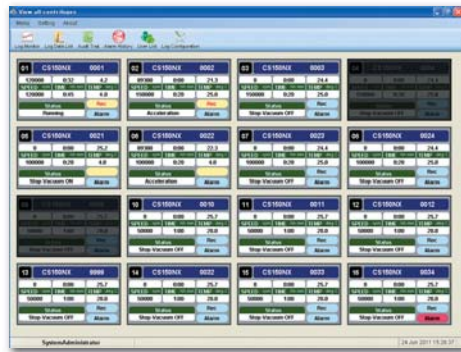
View all controllers

Menu Setting About

Log Monitor Log Data List Audit Trail Alarm History User List Log Configuration

01 CS150NX 0001
120000 0:32 4.2
SPEED TIME TEMP
120000 0:05 4.0
Status Rec
Running Alarm

02 CS150NX 0002
89300 0:00 21.3
SPEED TIME TEMP
150000 0:20 25.0
Status Rec
Acceleration Alarm

03 CS150NX 0003
0 0:00 24.4
SPEED TIME TEMP
150000 0:20 25.0
Status Rec
Stop Vacuum OFF Alarm

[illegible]

05 CS150NX 0021
0 0:00 25.7
SPEED TIME TEMP
100000 0:20 25.0
Status Rec
Stop Vacuum ON Alarm

06 CS150NX 0022
62300 0:00 22.3
SPEED TIME TEMP
100000 0:20 4.0
Status Rec
Acceleration Alarm

07 CS150NX 0023
0 0:00 24.4
SPEED TIME TEMP
100000 0:20 25.0
Status Rec
Stop Vacuum OFF Alarm

08 CS150NX 0024
0 0:00 24.4
SPEED TIME TEMP
100000 0:20 25.0
Status Rec
Stop Vacuum OFF Alarm

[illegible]

10 CS150NX 0010
0 0:00 25.7
SPEED TIME TEMP
100000 1:00 20.0
Status Rec
Stop Vacuum OFF Alarm

11 CS150NX 0011
0 0:00 25.7
SPEED TIME TEMP
100000 1:00 20.0
Status Rec
Stop Vacuum OFF Alarm

12 CS150NX 0012
0 0:00 25.7
SPEED TIME TEMP
100000 1:00 20.0
Status Rec
Stop Vacuum OFF Alarm

13 CS150NX 0009
0 0:00 25.7
SPEED TIME TEMP
100000 1:00 20.0
Status Rec
Stop Vacuum OFF Alarm

14 CS150NX 0032
0 0:00 25.7
SPEED TIME TEMP
100000 1:00 20.0
Status Rec
Stop Vacuum OFF Alarm

15 CS150NX 0033
0 0:00 25.7
SPEED TIME TEMP
100000 1:00 20.0
Status Rec
Stop Vacuum OFF Alarm

16 CS150NX 0034
0 0:00 25.7
SPEED TIME TEMP
100000 1:00 20.0
Status Rec
Stop Vacuum OFF Alarm

SystemAdministrator 24 Jun 2011 15:26:37